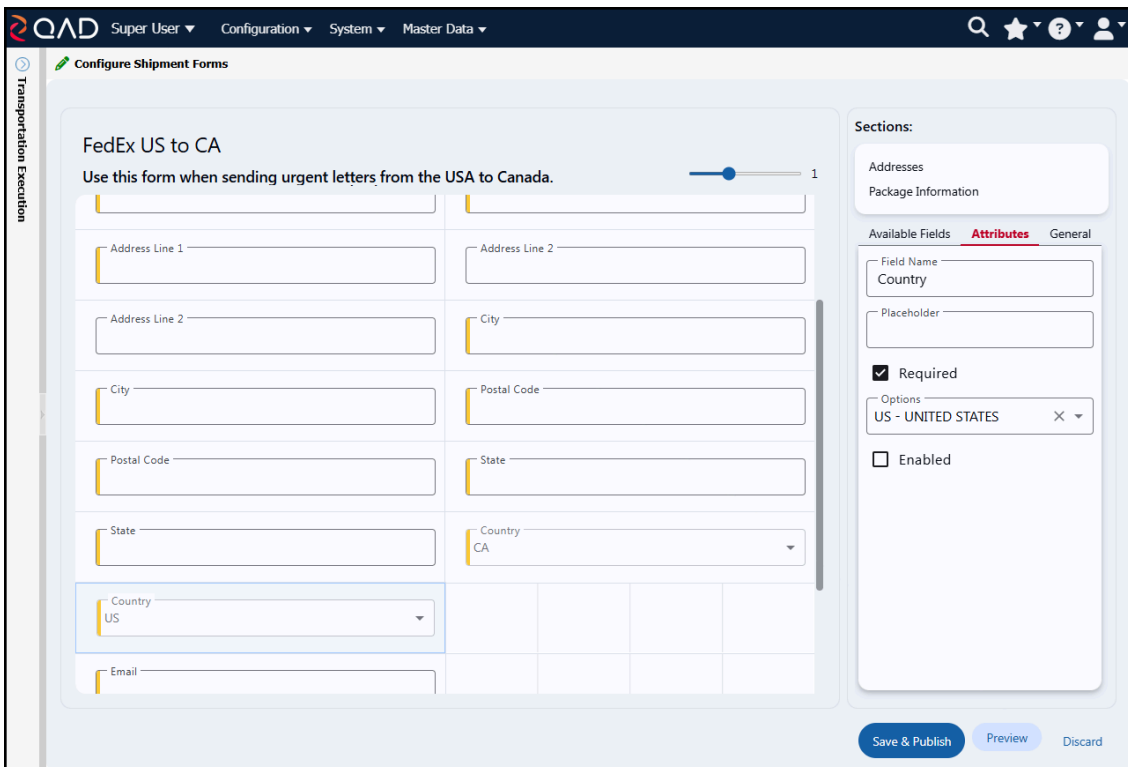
QAD Super User ▾ Configuration ▾ System ▾ Master Data ▾

Transportation Execution

Configure Shipment Forms

FedEx US to CA

Use this form when sending urgent letters from the USA to Canada.

1

Address Line 1

Address Line 2

Address Line 2

City

City

Postal Code

Postal Code

State

State

Country
CA

Country
US

Email

Sections:

Addresses

Package Information

Available Fields Attributes General

Field Name
Country

Placeholder

Required

Options
US - UNITED STATES

Enabled

Save & Publish Preview Discard